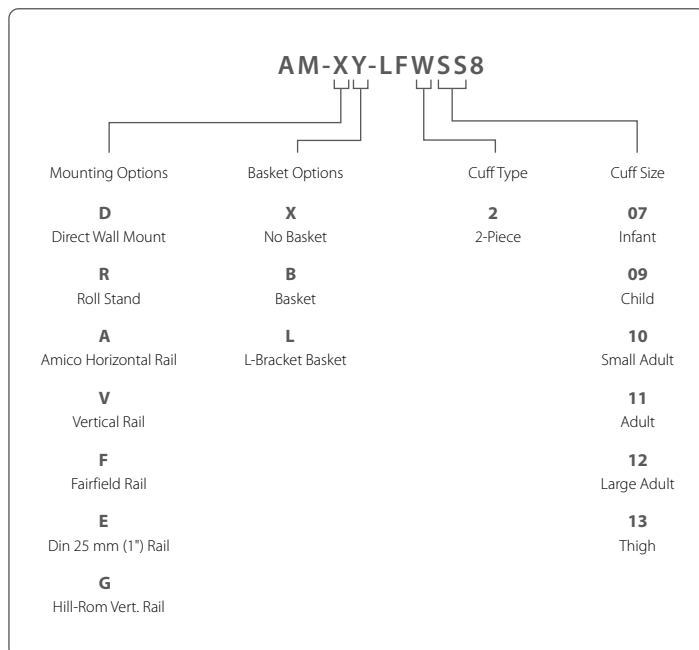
AM-XY-LFWSS8

Mounting Options

D
Direct Wall Mount

R
Roll Stand

A
Amico Horizontal Rail

V
Vertical Rail

F
Fairfield Rail

E
Din 25 mm (1") Rail

G
Hill-Rom Vert. Rail

Basket Options

X
No Basket

B
Basket

L
L-Bracket Basket

Cuff Type

2
2-Piece

Cuff Size

07
Infant

09
Child

10
Small Adult

11
Adult

12
Large Adult

13
Thigh